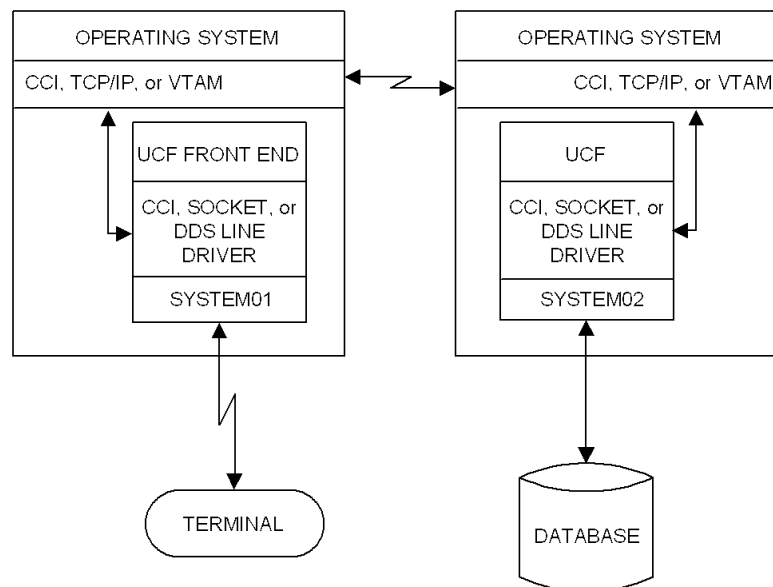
OPERATING SYSTEM

CCI, TCP/IP, or VTAM

UCF FRONT END

CCI, SOCKET, or DDS LINE DRIVER

SYSTEM01

TERMINAL

OPERATING SYSTEM

CCI, TCP/IP, or VTAM

UCF

CCI, SOCKET, or DDS LINE DRIVER

SYSTEM02

DATABASE